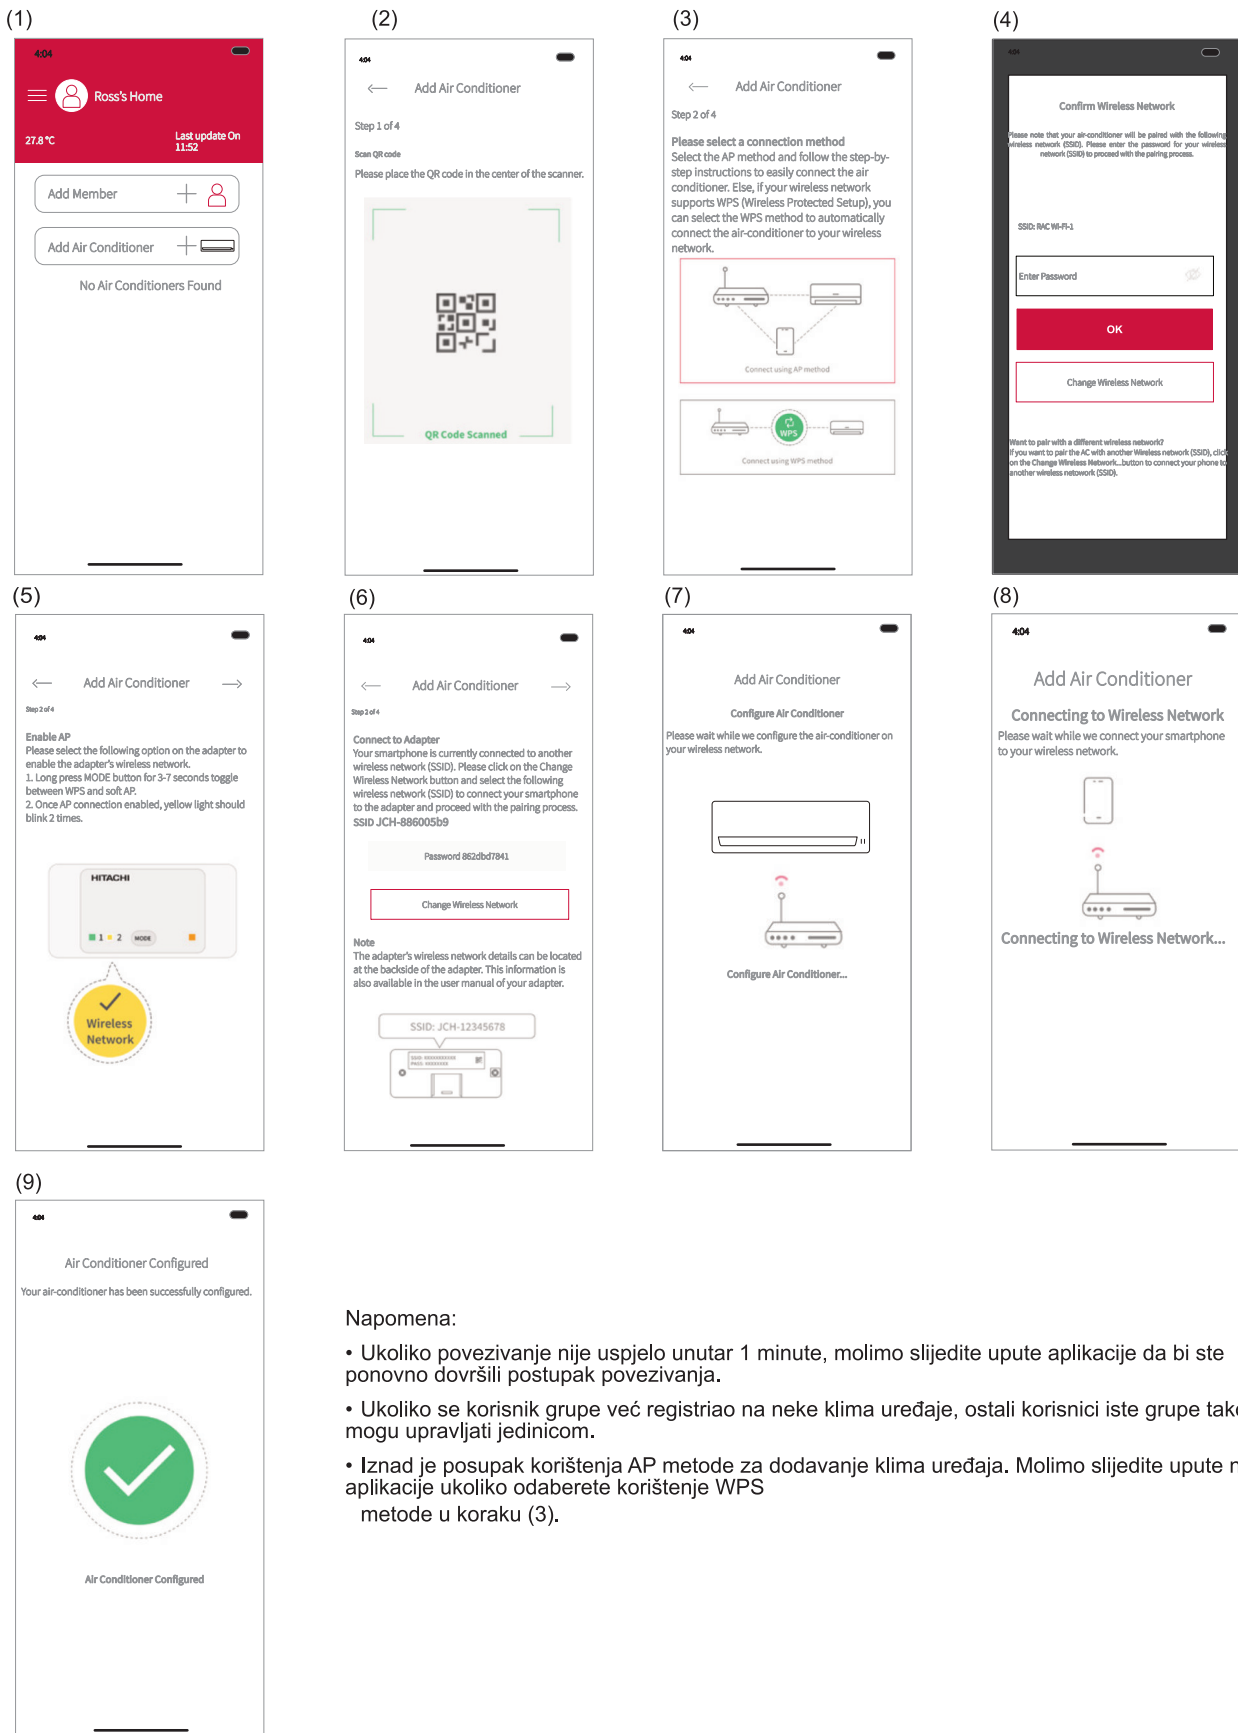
(1)

4:04

Ross's Home

27.8 °C

Last update On 11:52

Add Member

Add Air Conditioner

No Air Conditioners Found

(2)

4:04

Add Air Conditioner

Step 1 of 4

Scan QR code

Please place the QR code in the center of the scanner.

QR Code Scanned

(3)

4:04

Add Air Conditioner

Step 2 of 4

Please select a connection method

Select the AP method and follow the step-by-step instructions to easily connect the air conditioner. Else, if your wireless network supports WPS (Wireless Protected Setup), you can select the WPS method to automatically connect the air-conditioner to your wireless network.

Connect using AP method

WPS

Connect using WPS method

(4)

4:04

Confirm Wireless Network

Please note that your air-conditioner will be paired with the following wireless network (SSID). Please enter the password for your wireless network (SSID) to proceed with the pairing process.

SSID: RAC Wi-Fi-1

Enter Password

OK

Change Wireless Network

Want to pair with a different wireless network?
If you want to pair the AC with another Wireless network (SSID), click on the Change Wireless Network...button to connect your phone to another wireless network (SSID).

(5)

4:04

Add Air Conditioner

Step 2 of 4

Enable AP
Please select the following option on the adapter to enable the adapter's wireless network.
1. Long press MODE button for 3-7 seconds toggle between WPS and soft AP.
2. Once AP connection enabled, yellow light should blink 2 times.

HITACHI

1 2 MODE

Wireless Network

(6)

4:04

Add Air Conditioner

Step 2 of 4

Connect to Adapter
Your smartphone is currently connected to another wireless network (SSID). Please click on the Change Wireless Network button and select the following wireless network (SSID) to connect your smartphone to the adapter and proceed with the pairing process.
SSID JCH-886005b9

Password 862dbd7841

Change Wireless Network

Note
The adapter's wireless network details can be located at the backside of the adapter. This information is also available in the user manual of your adapter.

SSID: JCH-12345678

(7)

4:04

Add Air Conditioner

Configure Air Conditioner

Please wait while we configure the air-conditioner on your wireless network.

Configure Air Conditioner...

(8)

4:04

Add Air Conditioner

Connecting to Wireless Network

Please wait while we connect your smartphone to your wireless network.

Connecting to Wireless Network...

(9)

4:04

Air Conditioner Configured

Your air-conditioner has been successfully configured.

Air Conditioner Configured

Napomena:

• Ukoliko povezivanje nije uspjelo unutar 1 minute, molimo slijedite upute aplikacije da bi ste ponovno dovršili postupak povezivanja.

• Ukoliko se korisnik grupe već registriao na neke klima uređaje, ostali korisnici iste grupe tak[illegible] mogu upravljati jedinicom.

• Iznad je posupak korištenja AP metode za dodavanje klima uređaja. Molimo slijedite upute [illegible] aplikacije ukoliko odaberete korištenje WPS metode u koraku (3).